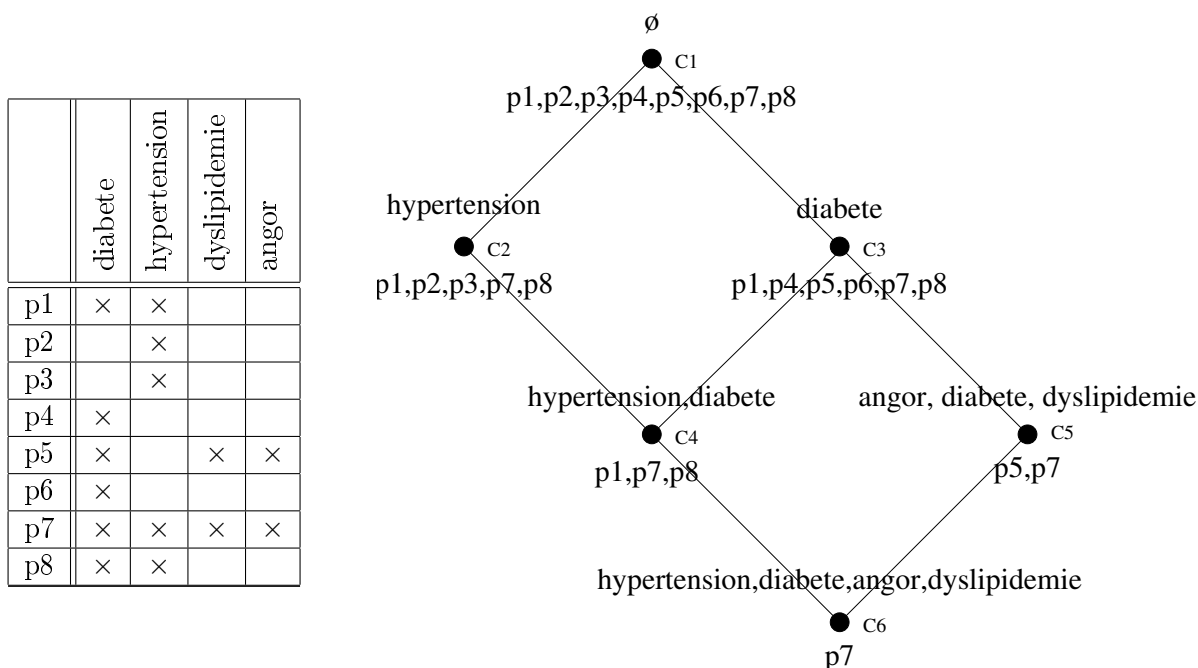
|  | diabete | hypertension | dyslipidemie | angor |
|---|---|---|---|---|
| p1 | × | × |  |  |
| p2 |  | × |  |  |
| p3 |  | × |  |  |
| p4 | × |  |  |  |
| p5 | × |  | × | × |
| p6 | × |  |  |  |
| p7 | × | × | × | × |
| p8 | × | × |  |  |

ø
C1
p1,p2,p3,p4,p5,p6,p7,p8

hypertension
C2
p1,p2,p3,p7,p8

diabete
C3
p1,p4,p5,p6,p7,p8

hypertension,diabete
C4
p1,p7,p8

angor, diabete, dyslipidemie
C5
p5,p7

hypertension,diabete,angor,dyslipidemie
C6
p7